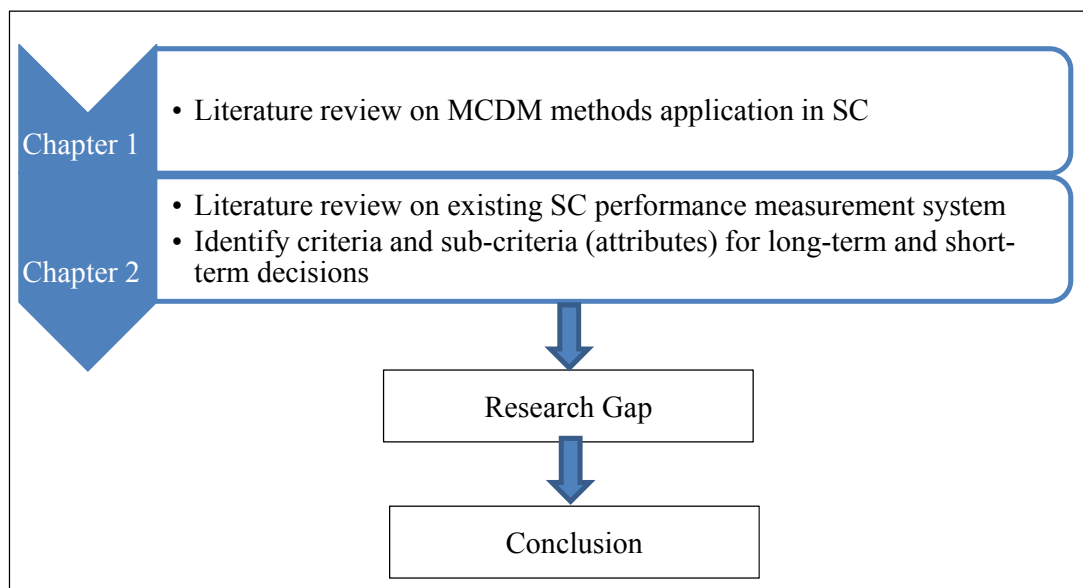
Chapter 1

• Literature review on MCDM methods application in SC

Chapter 2

• Literature review on existing SC performance measurement system
• Identify criteria and sub-criteria (attributes) for long-term and short-term decisions

Research Gap

Conclusion